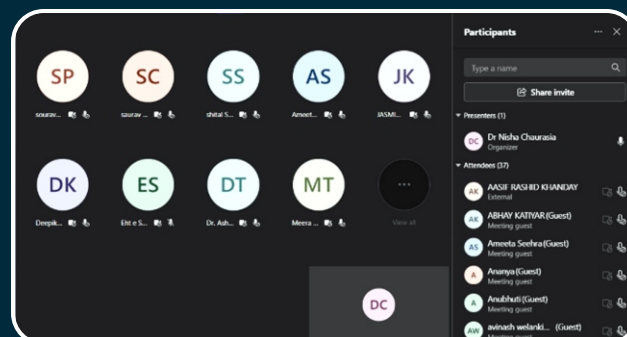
SP
sourav...

SC
saurav ...

SS
shital S...

AS
Ameet...

JK
JASMI...

DK
Deepik...

ES
Ekt e S...

DT
Dr. Ash...

MT
Meera ...

...
View all

DC

Participants

Type a name

Share invite

Presenters (1)

DC Dr Nisha Chaurasia
Organizer

Attendees (37)

AK AASIF RASHID KHANDAY
External

AK ABHAY KATIYAR (Guest)
Meeting guest

AS Ameeta Seehra (Guest)
Meeting guest

A Ananya (Guest)
Meeting guest

A Anubhuti (Guest)
Meeting guest

AW avinash welanki... (Guest)